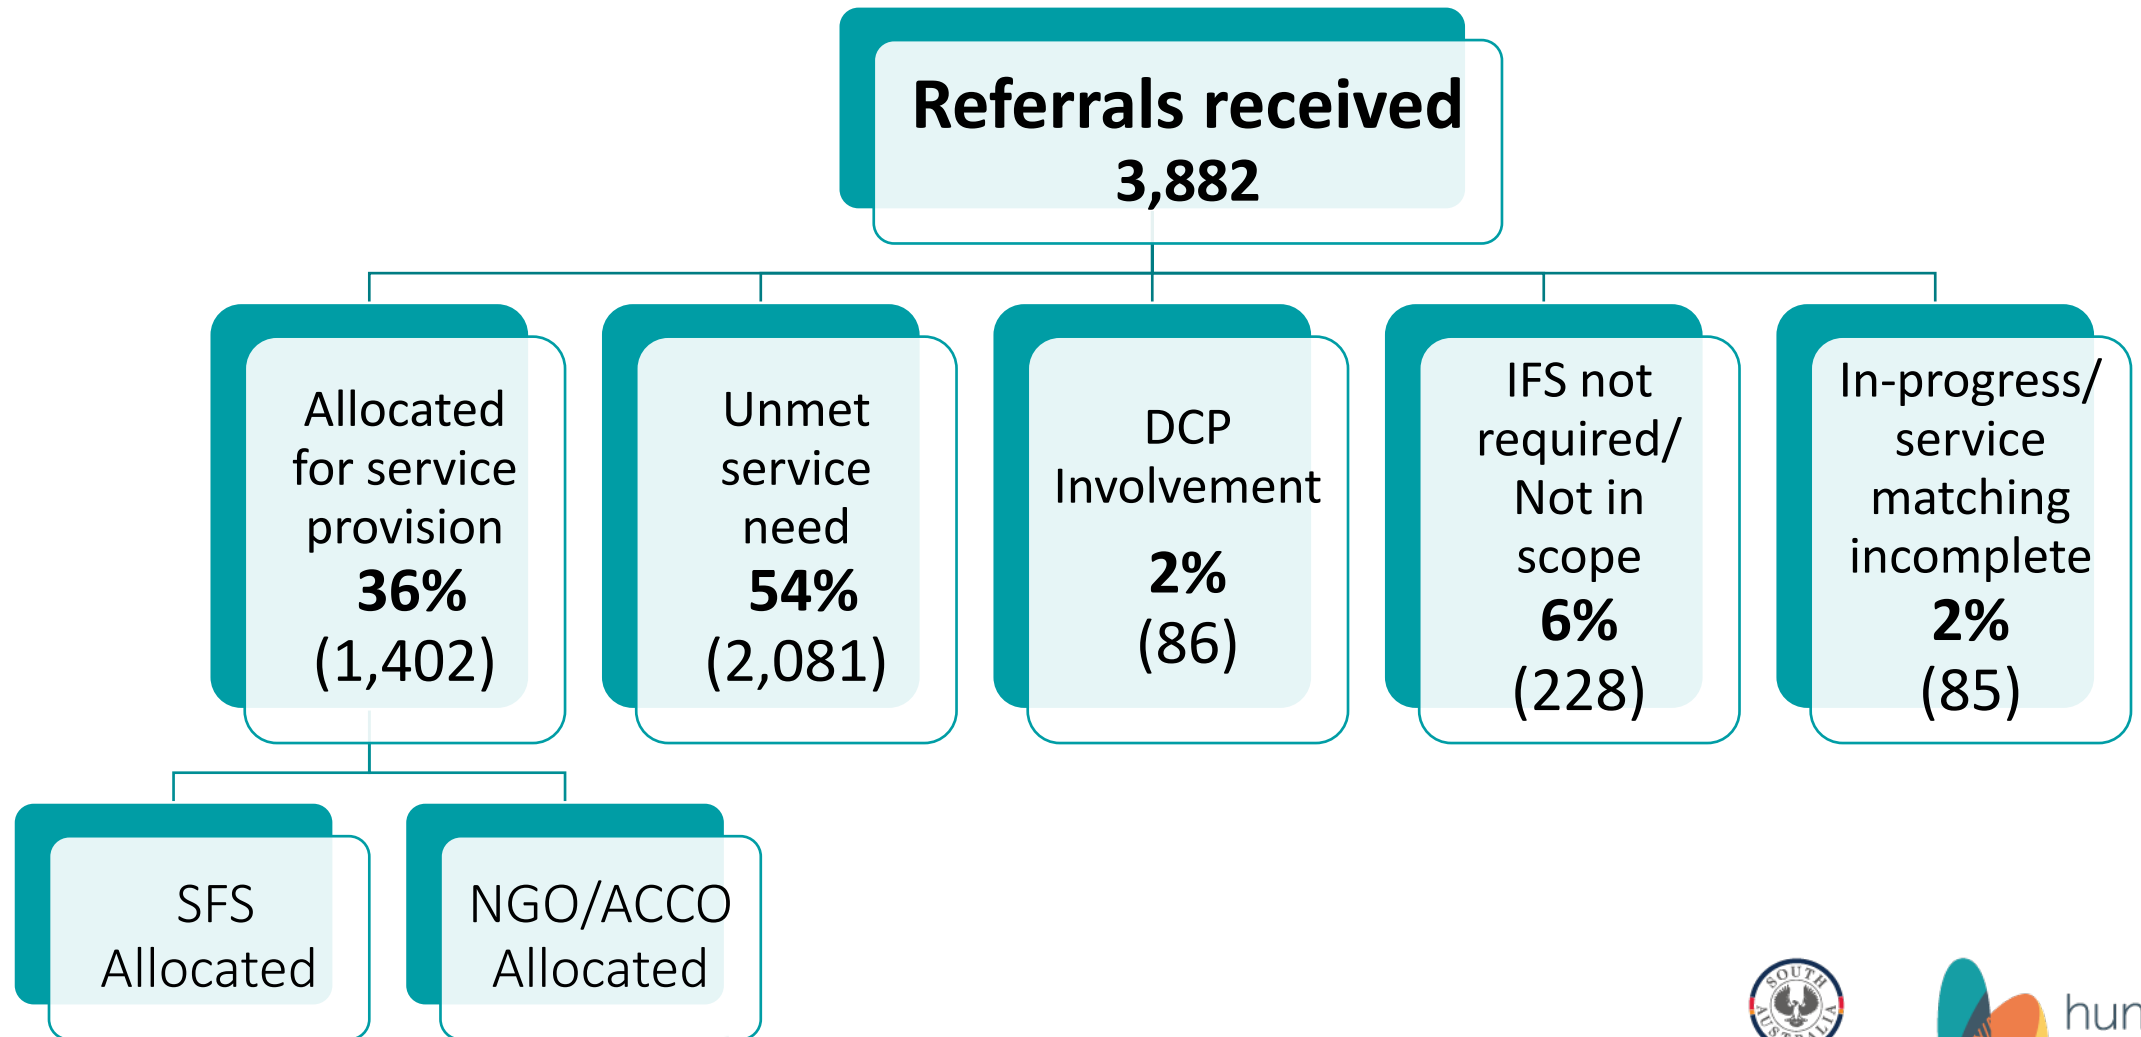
Referrals received
3,882

Allocated for service provision
36%
(1,402)

Unmet service need
54%
(2,081)

DCP Involvement
2%
(86)

IFS not required/ Not in scope
6%
(228)

In-progress/ service matching incomplete
2%
(85)

SFS Allocated

NGO/ACCO Allocated

SOUTH AUSTRALIA

hun